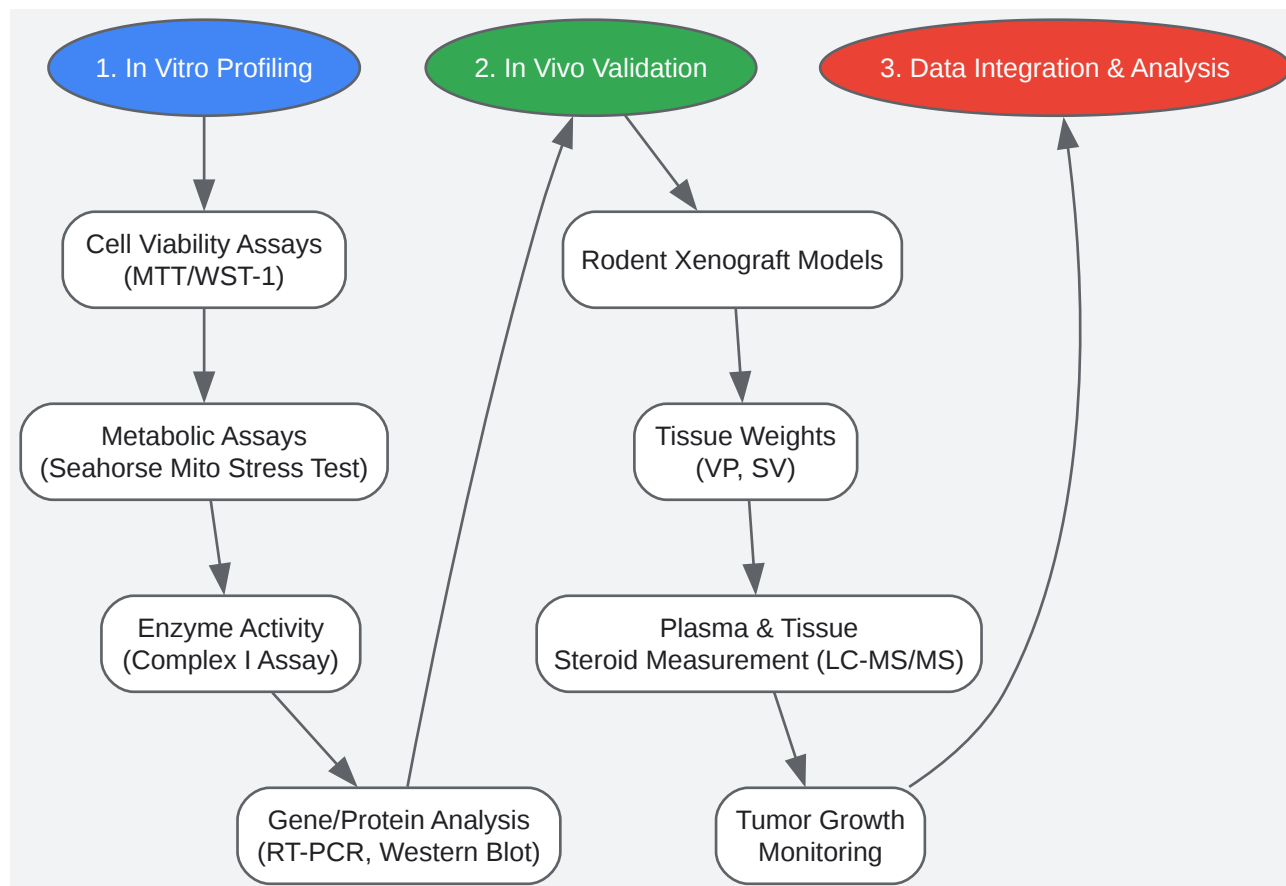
1. In Vitro Profiling

Cell Viability Assays
(MTT/WST-1)

Metabolic Assays
(Seahorse Mito Stress Test)

Enzyme Activity
(Complex I Assay)

Gene/Protein Analysis
(RT-PCR, Western Blot)

2. In Vivo Validation

Rodent Xenograft Models

Tissue Weights
(VP, SV)

Plasma & Tissue
Steroid Measurement (LC-MS/MS)

Tumor Growth
Monitoring

3. Data Integration & Analysis